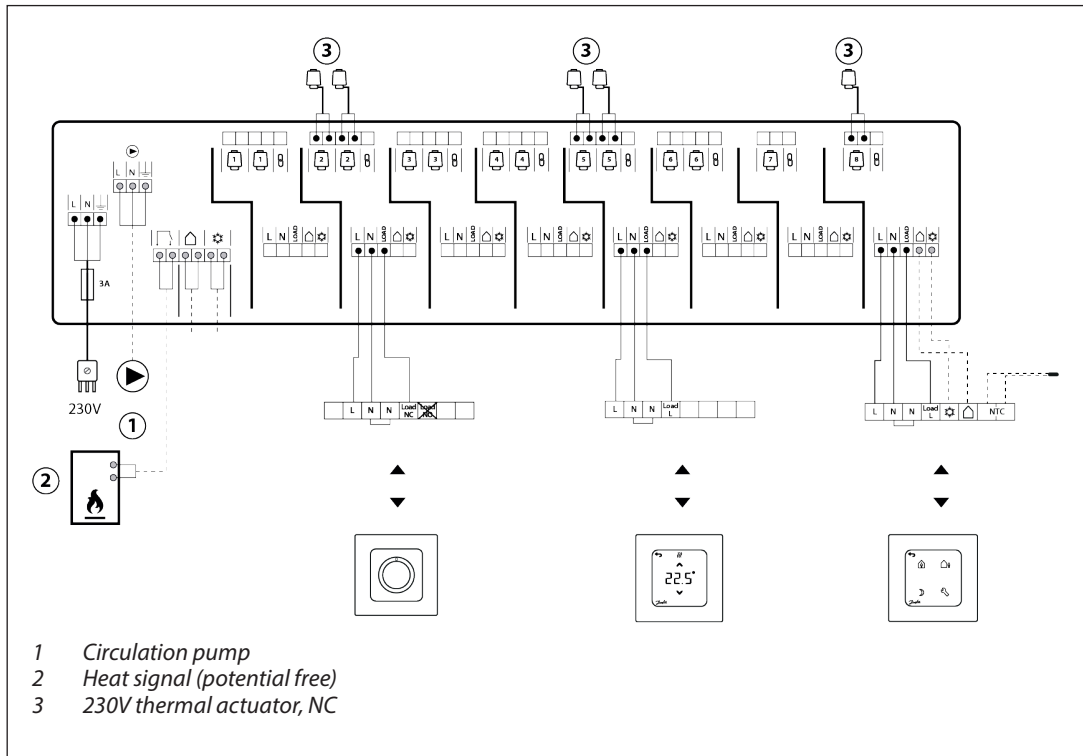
3 3 3

L N

L N

3A

1 1 2 2 3 3 4 4 5 5 6 6 7 8

L N LOAD L N LOAD L N LOAD L N LOAD L N LOAD L N LOAD L N LOAD L N LOAD

230V

1

2

L N N Load NC Load NO

L N N Load L

L N N Load L NTC

22.5°

1 Circulation pump
2 Heat signal (potential free)
3 230V thermal actuator, NC